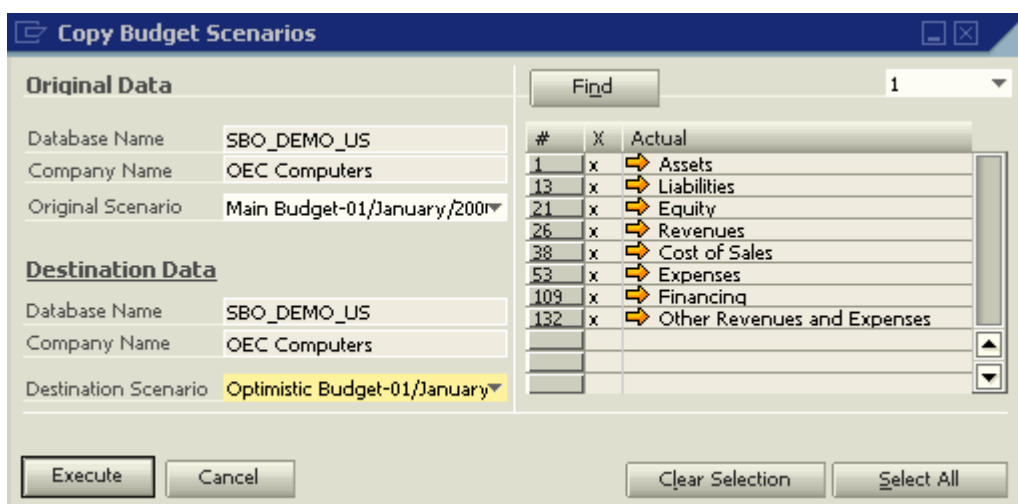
Copy Budget Scenarios

Original Data

Database Name SBO_DEMO_US
Company Name OEC Computers
Original Scenario Main Budget-01/January/200

Destination Data

Database Name SBO_DEMO_US
Company Name OEC Computers
Destination Scenario Optimistic Budget-01/January

Find

1

| # | X | Actual |
|---|---|---|
| 1 | x | Assets |
| 13 | x | Liabilities |
| 21 | x | Equity |
| 26 | x | Revenues |
| 38 | x | Cost of Sales |
| 53 | x | Expenses |
| 109 | x | Financing |
| 132 | x | Other Revenues and Expenses |
| | | |
| | | |
| | | |

Execute Cancel Clear Selection Select All